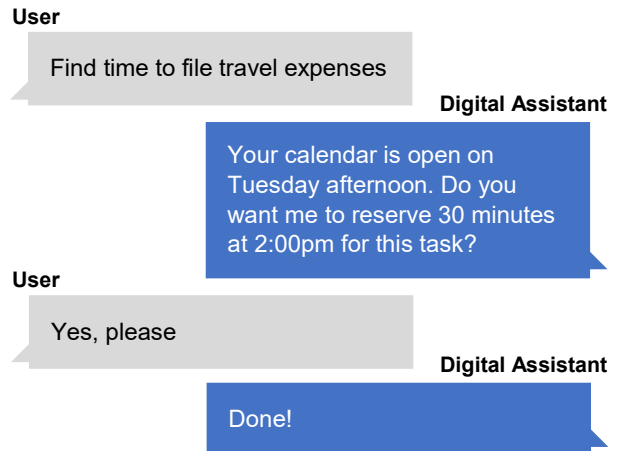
User

Find time to file travel expenses

Digital Assistant

Your calendar is open on Tuesday afternoon. Do you want me to reserve 30 minutes at 2:00pm for this task?

User

Yes, please

Digital Assistant

Done!